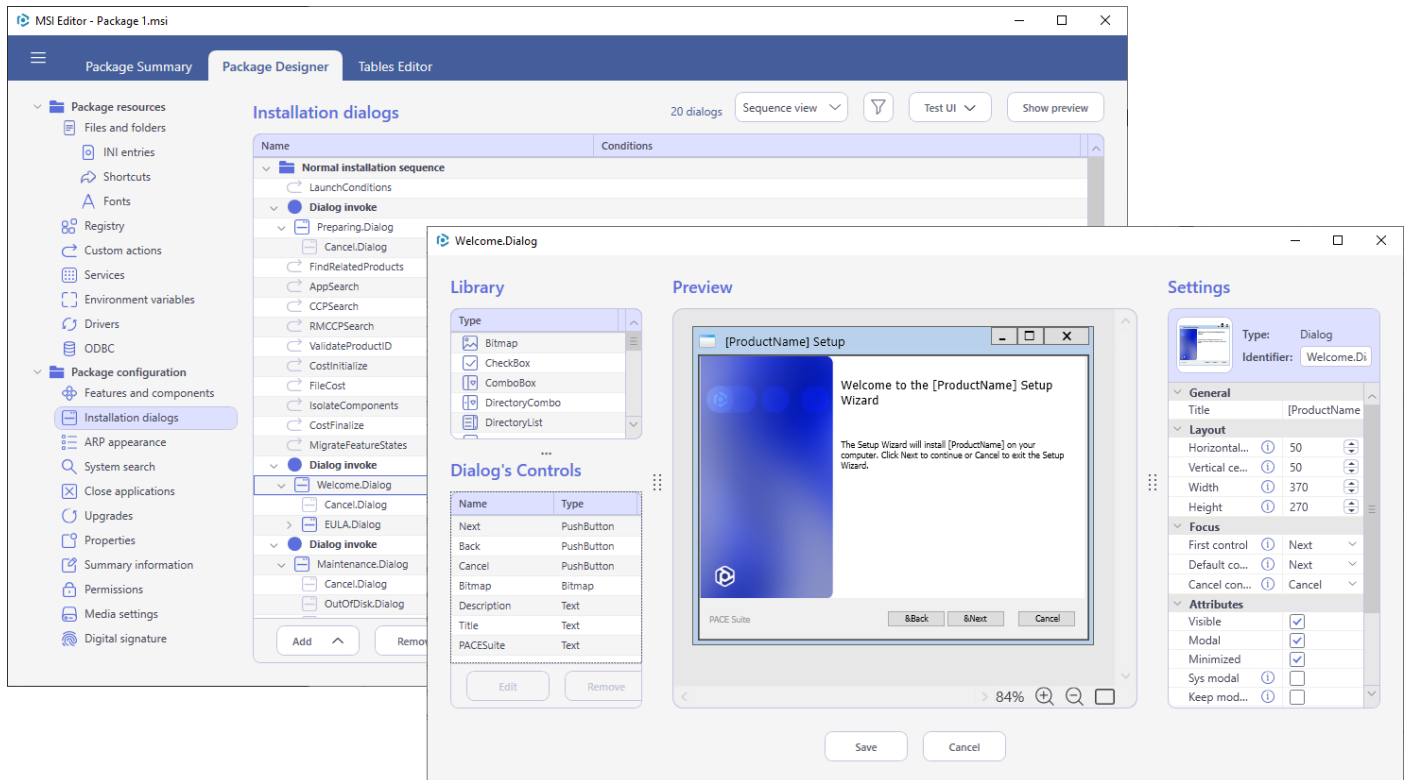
MSI Editor - Package 1.msi

Package Summary Package Designer Tables Editor

Package resources
Files and folders
INI entries
Shortcuts
Fonts
Registry
Custom actions
Services
Environment variables
Drivers
ODBC
Package configuration
Features and components
Installation dialogs
ARP appearance
System search
Close applications
Upgrades
Properties
Summary information
Permissions
Media settings
Digital signature

Installation dialogs 20 dialogs Sequence view Test UI Show preview

| Name | Conditions |
|---|---|
| Normal installation sequence | |
| LaunchConditions | |
| Dialog invoke | |
| Preparing.Dialog | |
| Cancel.Dialog | |
| FindRelatedProducts | |
| AppSearch | |
| CCPSearch | |
| RMCCPSearch | |
| ValidateProductID | |
| CostInitialize | |
| FileCost | |
| IsolateComponents | |
| CostFinalize | |
| MigrateFeatureStates | |
| Dialog invoke | |
| Welcome.Dialog | |
| Cancel.Dialog | |
| EULA.Dialog | |
| Dialog invoke | |
| Maintenance.Dialog | |
| Cancel.Dialog | |
| OutOfDisk.Dialog | |

Add Remov

Welcome.Dialog

Library

| Type |
|---|
| Bitmap |
| CheckBox |
| ComboBox |
| DirectoryCombo |
| DirectoryList |

Dialog's Controls

| Name | Type |
|---|---|
| Next | PushButton |
| Back | PushButton |
| Cancel | PushButton |
| Bitmap | Bitmap |
| Description | Text |
| Title | Text |
| PACESuite | Text |

Edit Remove

Preview

[ProductName] Setup

Welcome to the [ProductName] Setup Wizard

The Setup Wizard will install [ProductName] on your computer. Click Next to continue or Cancel to exit the Setup Wizard.

PACE Suite &Back &Next Cancel

84%

Settings

Type: Dialog
Identifier: Welcome.Di

| General | |
|---|---|
| Title | [ProductName |
| Layout | |
| Horizontal... | 50 |
| Vertical ce... | 50 |
| Width | 370 |
| Height | 270 |
| Focus | |
| First control | Next |
| Default co... | Next |
| Cancel con... | Cancel |
| Attributes | |
| Visible | ☑ |
| Modal | ☑ |
| Minimized | ☑ |
| Sys modal | ☐ |
| Keep mod... | ☐ |

Save Cancel